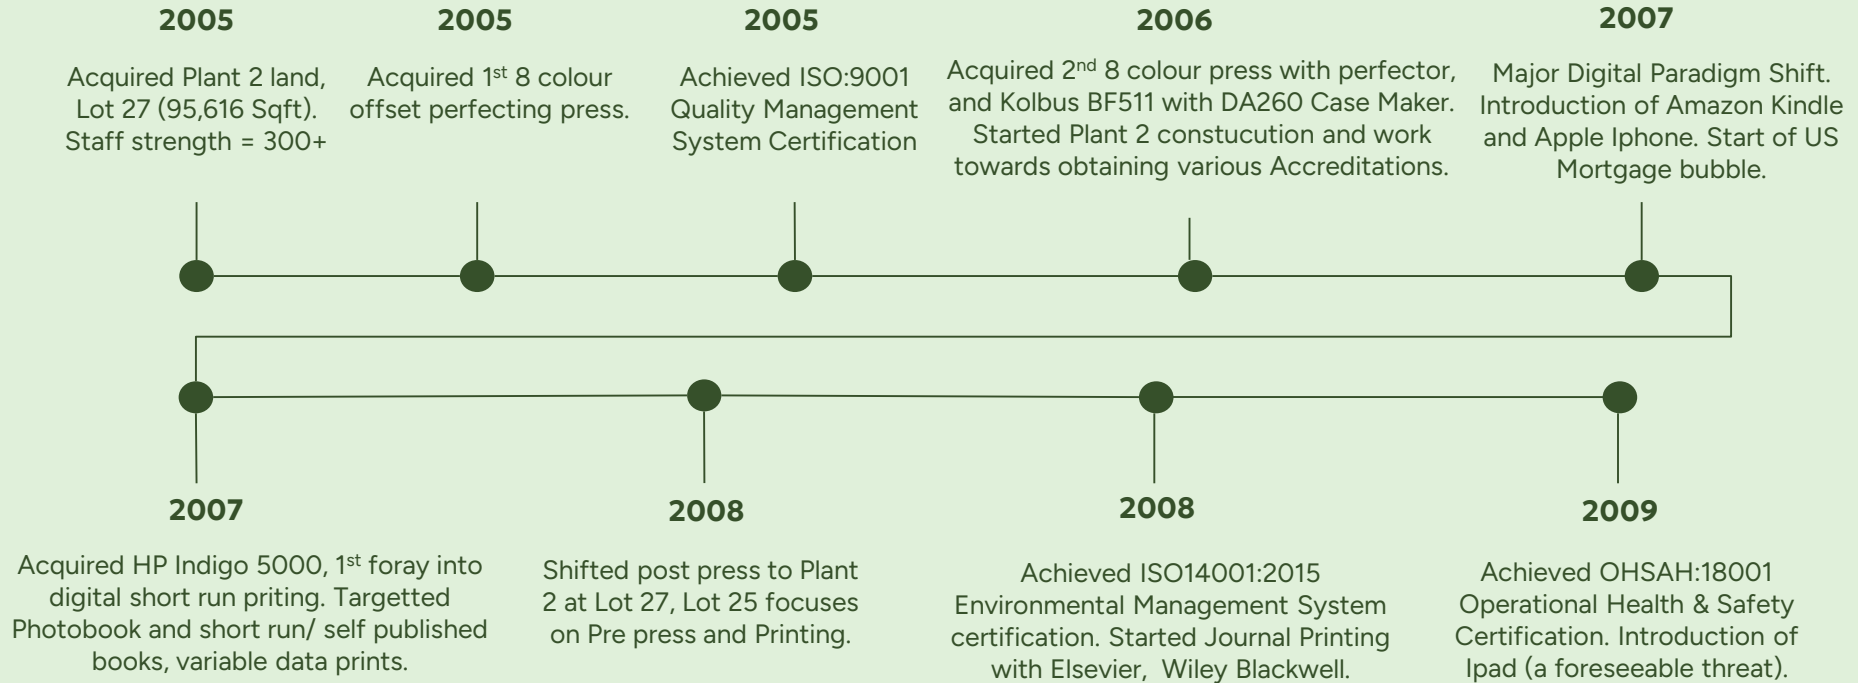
2005

Acquired Plant 2 land, Lot 27 (95,616 Sqft). Staff strength = 300+

2005

Acquired 1st 8 colour offset perfecting press.

2005

Achieved ISO:9001 Quality Management System Certification

2006

Acquired 2nd 8 colour press with perfector, and Kolbus BF511 with DA260 Case Maker. Started Plant 2 constucution and work towards obtaining various Accreditations.

2007

Major Digital Paradigm Shift. Introduction of Amazon Kindle and Apple Iphone. Start of US Mortgage bubble.

2007

Acquired HP Indigo 5000, 1st foray into digital short run priting. Targetted Photobook and short run/ self published books, variable data prints.

2008

Shifted post press to Plant 2 at Lot 27, Lot 25 focuses on Pre press and Printing.

2008

Achieved ISO14001:2015 Environmental Management System certification. Started Journal Printing with Elsevier, Wiley Blackwell.

2009

Achieved OHSAH:18001 Operational Health & Safety Certification. Introduction of Ipad (a foreseeable threat).